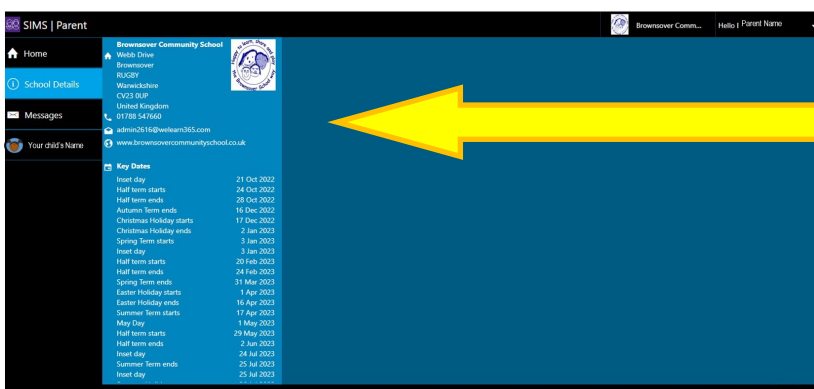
SIMS | Parent

Brownsover Comm... Hello I Parent Name

Home

School Details

Messages

Your child's Name

Brownsover Community School
Webb Drive
Brownsover
RUGBY
Warwickshire
CV23 0UP
United Kingdom
01788 547660
admin2616@welearn365.com
www.brownsovercommunityschool.co.uk

Key Dates

| | |
|---|---|
| Inset day | 21 Oct 2022 |
| Half term starts | 24 Oct 2022 |
| Half term ends | 28 Oct 2022 |
| Autumn Term ends | 16 Dec 2022 |
| Christmas Holiday starts | 17 Dec 2022 |
| Christmas Holiday ends | 2 Jan 2023 |
| Spring Term starts | 3 Jan 2023 |
| Inset day | 3 Jan 2023 |
| Half term starts | 20 Feb 2023 |
| Half term ends | 24 Feb 2023 |
| Spring Term ends | 31 Mar 2023 |
| Easter Holiday starts | 1 Apr 2023 |
| Easter Holiday ends | 16 Apr 2023 |
| Summer Term starts | 17 Apr 2023 |
| May Day | 1 May 2023 |
| Half term starts | 29 May 2023 |
| Half term ends | 2 Jun 2023 |
| Inset day | 24 Jul 2023 |
| Summer Term ends | 25 Jul 2023 |
| Inset day | 25 Jul 2023 |